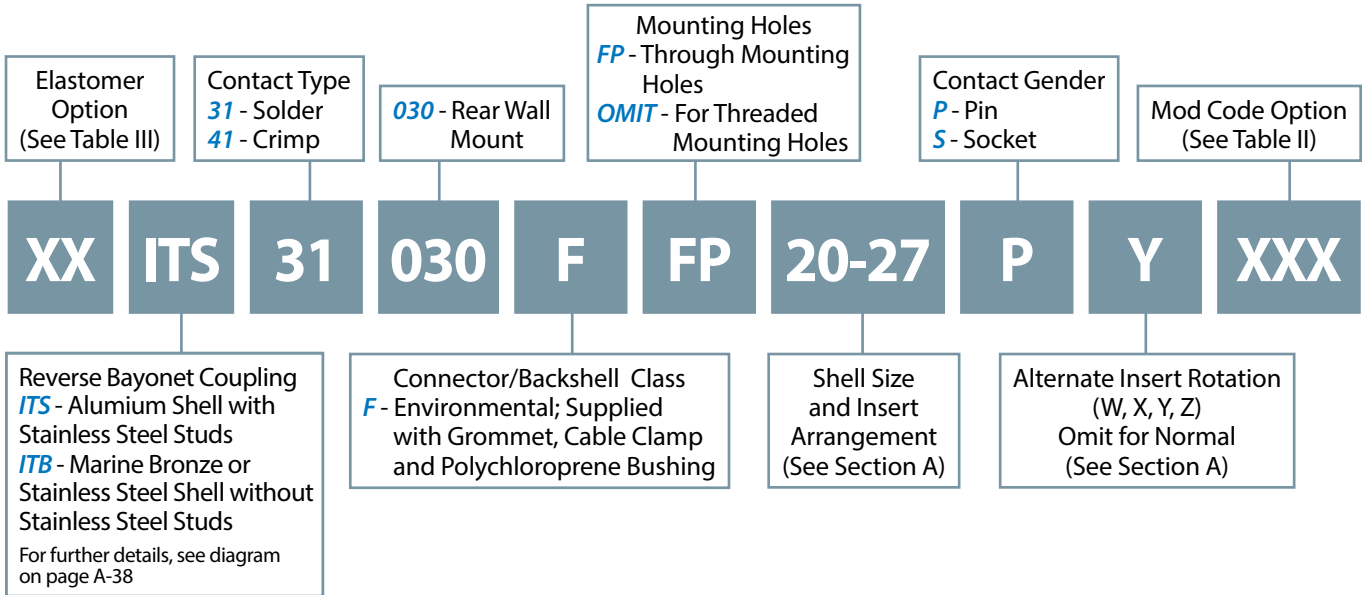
Elastomer Option (See Table III)

Contact Type
31 - Solder
41 - Crimp

030 - Rear Wall Mount

Mounting Holes
FP - Through Mounting Holes
OMIT - For Threaded Mounting Holes

Contact Gender
P - Pin
S - Socket

Mod Code Option (See Table II)

XX ITS 31 030 F FP 20-27 P Y XXX

Reverse Bayonet Coupling
ITS - Alumium Shell with Stainless Steel Studs
ITB - Marine Bronze or Stainless Steel Shell without Stainless Steel Studs
For further details, see diagram on page A-38

Connector/Backshell Class
F - Environmental; Supplied with Grommet, Cable Clamp and Polychloroprene Bushing

Shell Size and Insert Arrangement (See Section A)

Alternate Insert Rotation (W, X, Y, Z) Omit for Normal (See Section A)